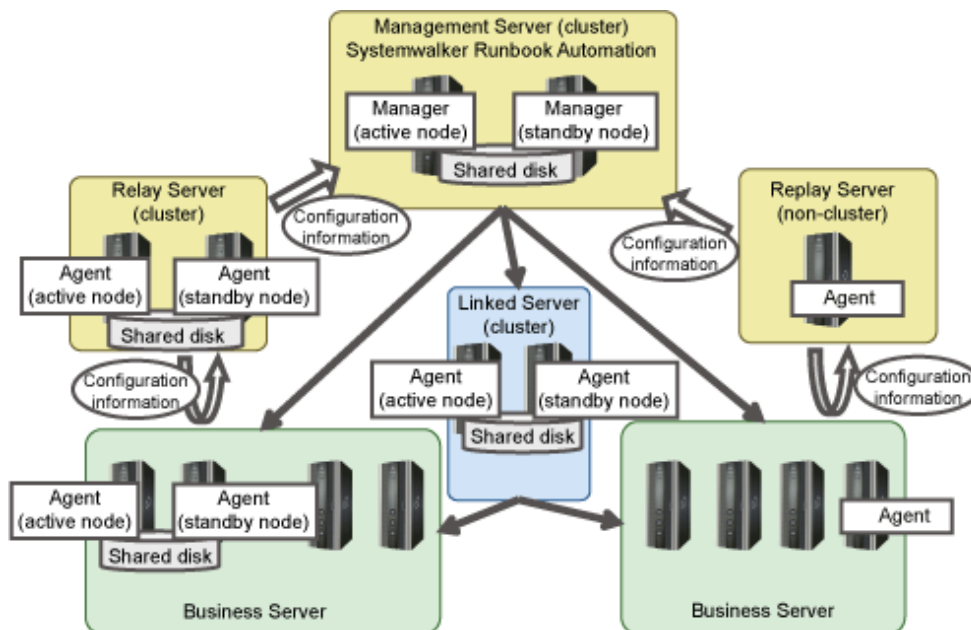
Management Server (cluster)
Systemwalker Runbook Automation

Manager (active node)

Manager (standby node)

Shared disk

Relay Server (cluster)

Configuration information

Agent (active node)

Agent (standby node)

Shared disk

Configuration information

Replay Server (non-cluster)

Configuration information

Agent

Configuration information

Linked Server (cluster)

Agent (active node)

Agent (standby node)

Shared disk

Agent (active node)

Agent (standby node)

Shared disk

Business Server

Agent

Business Server